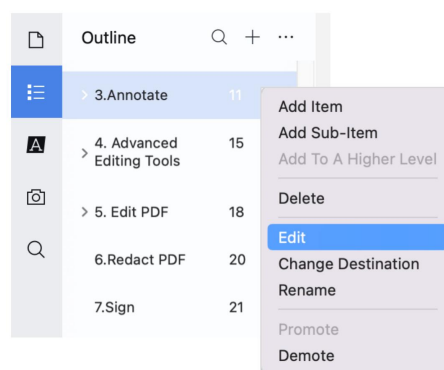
Outline

> 3.Annotate 11

> 4. Advanced Editing Tools 15

> 5. Edit PDF 18

6.Redact PDF 20

7.Sign 21

Add Item
Add Sub-Item
Add To A Higher Level
Delete
Edit
Change Destination
Rename
Promote
Demote